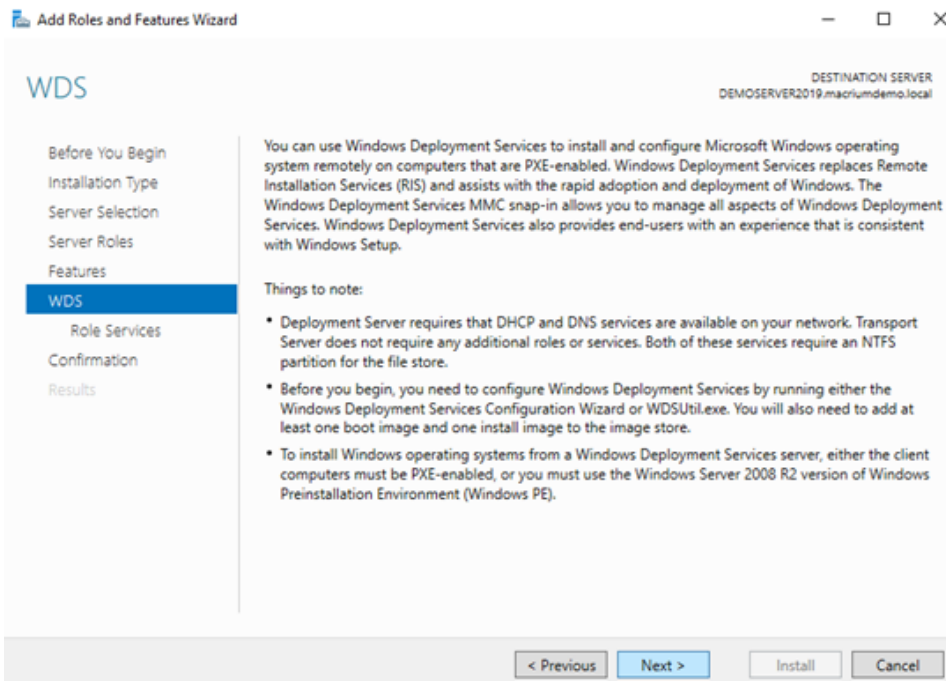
Add Roles and Features Wizard

WDS

DESTINATION SERVER
DEMOSERVER2019.macriumdemo.local

Before You Begin
Installation Type
Server Selection
Server Roles
Features
WDS
Role Services
Confirmation
Results

You can use Windows Deployment Services to install and configure Microsoft Windows operating system remotely on computers that are PXE-enabled. Windows Deployment Services replaces Remote Installation Services (RIS) and assists with the rapid adoption and deployment of Windows. The Windows Deployment Services MMC snap-in allows you to manage all aspects of Windows Deployment Services. Windows Deployment Services also provides end-users with an experience that is consistent with Windows Setup.

Things to note:

• Deployment Server requires that DHCP and DNS services are available on your network. Transport Server does not require any additional roles or services. Both of these services require an NTFS partition for the file store.

• Before you begin, you need to configure Windows Deployment Services by running either the Windows Deployment Services Configuration Wizard or WDSUtil.exe. You will also need to add at least one boot image and one install image to the image store.

• To install Windows operating systems from a Windows Deployment Services server, either the client computers must be PXE-enabled, or you must use the Windows Server 2008 R2 version of Windows Preinstallation Environment (Windows PE).

< Previous | Next > | Install | Cancel